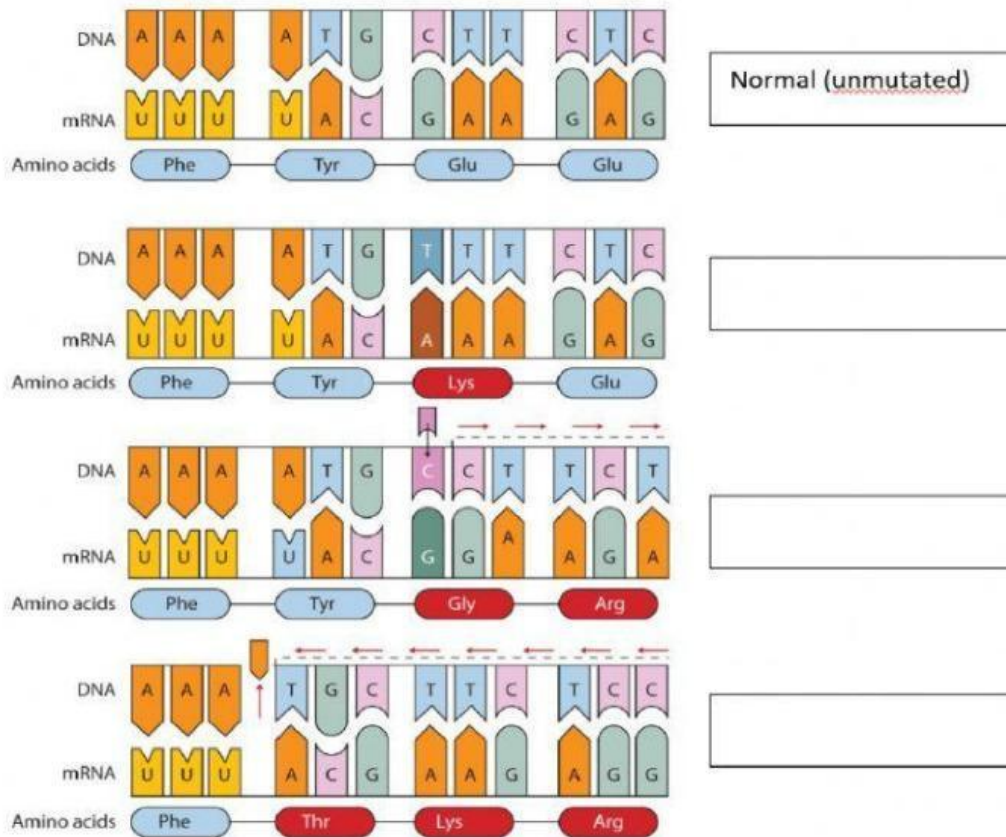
DNA A A A A T G C T T C T C
mRNA U U U U A C G A A G A G
Amino acids Phe Tyr Glu Glu

Normal (unmutated)

DNA A A A A T G T T T C T C
mRNA U U U U A C A A A G A G
Amino acids Phe Tyr Lys Glu

DNA A A A A T G C C T T C T
mRNA U U U U A C G G A A G A
Amino acids Phe Tyr Gly Arg

DNA A A A T G C T T C T C C
mRNA U U U A C G A A G A G G
Amino acids Phe Thr Lys Arg